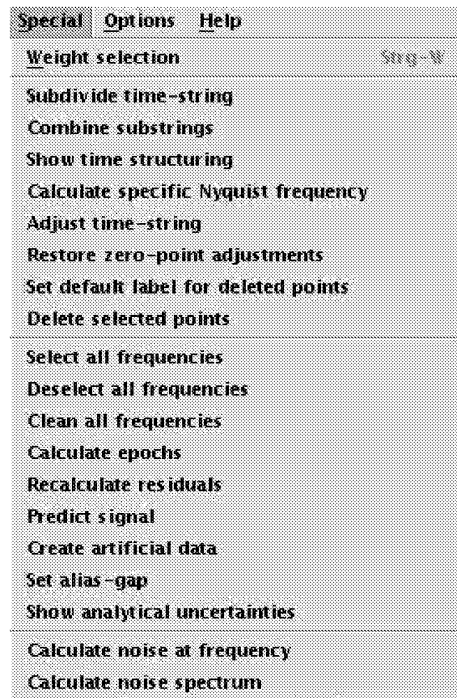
Special Options Help

Weight selection Strg-W

Subdivide time-string
Combine substrings
Show time structuring
Calculate specific Nyquist frequency
Adjust time-string
Restore zero-point adjustments
Set default label for deleted points
Delete selected points

Select all frequencies
Deselect all frequencies
Clean all frequencies
Calculate epochs
Recalculate residuals
Predict signal
Create artificial data
Set alias-gap
Show analytical uncertainties

Calculate noise at frequency
Calculate noise spectrum